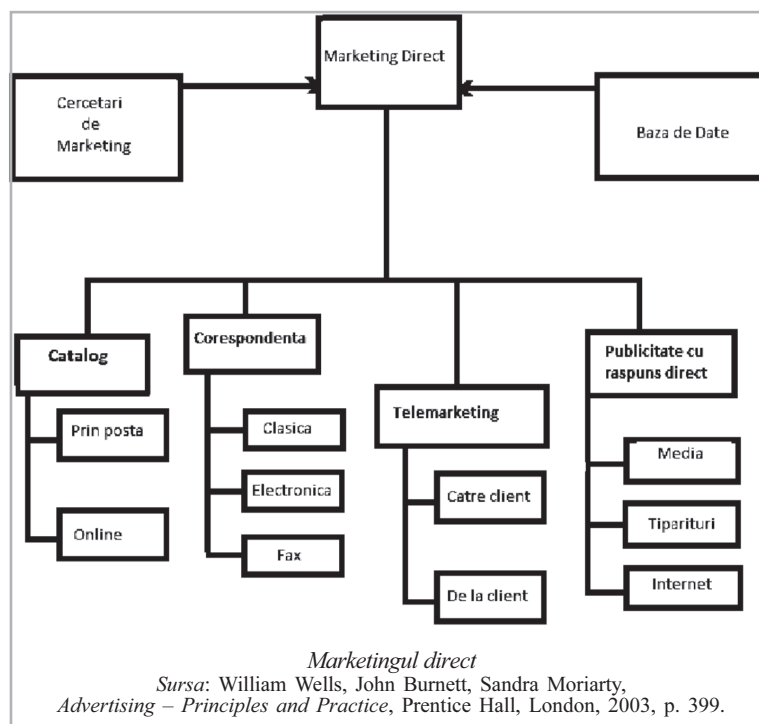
Marketing Direct

Cercetari de Marketing

Baza de Date

Catalog

Prin posta

Online

Corespondenta

Clasica

Electronica

Fax

Telemarketing

Catre client

De la client

Publicitate cu raspuns direct

Media

Tiparituri

Internet

*Marketingul direct*
*Sursa*: William Wells, John Burnett, Sandra Moriarty, *Advertising – Principles and Practice*, Prentice Hall, London, 2003, p. 399.